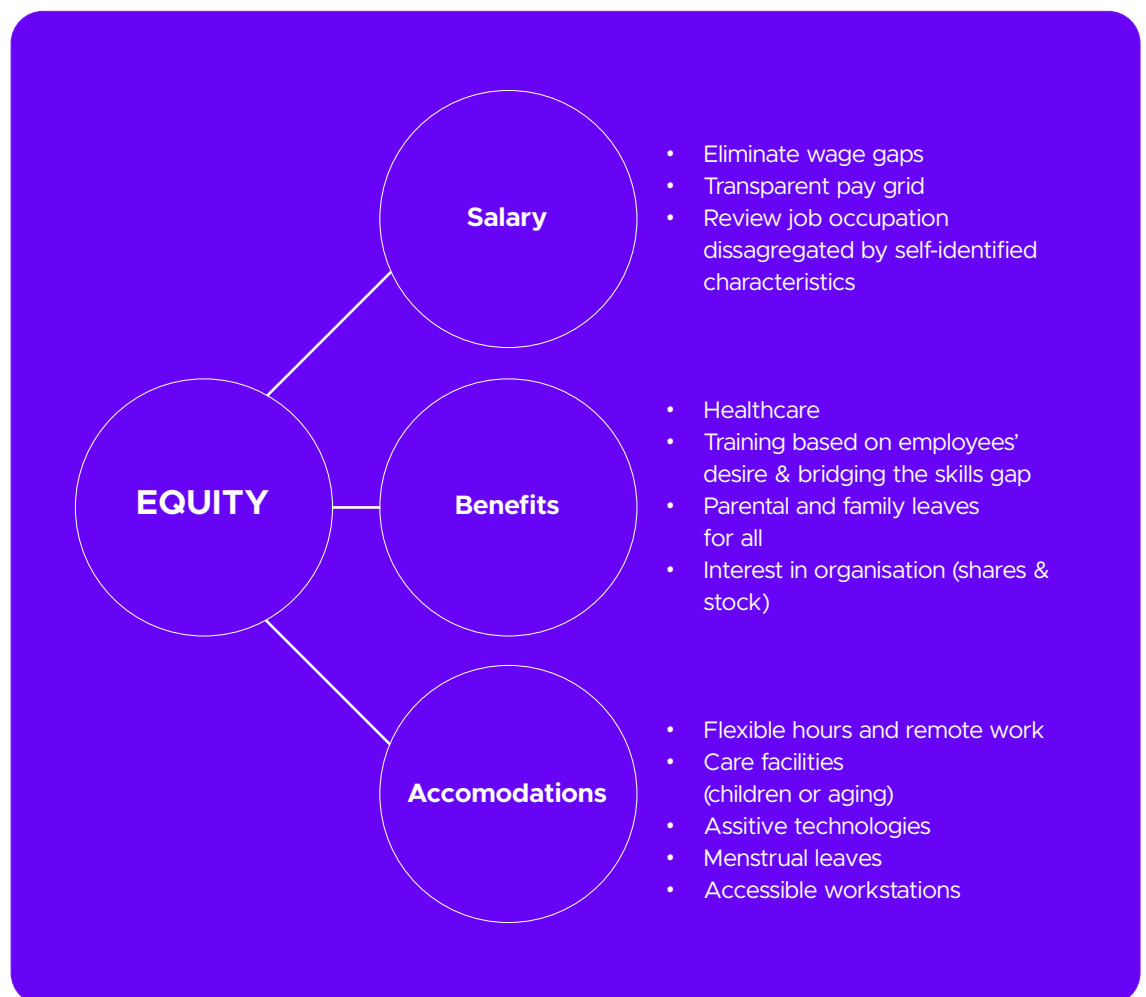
EQUITY

Salary

- Eliminate wage gaps
- Transparent pay grid
- Review job occupation dissagregated by self-identified characteristics

Benefits

- Healthcare
- Training based on employees' desire & bridging the skills gap
- Parental and family leaves for all
- Interest in organisation (shares & stock)

Accomodations

- Flexible hours and remote work
- Care facilities (children or aging)
- Assitive technologies
- Menstrual leaves
- Accessible workstations